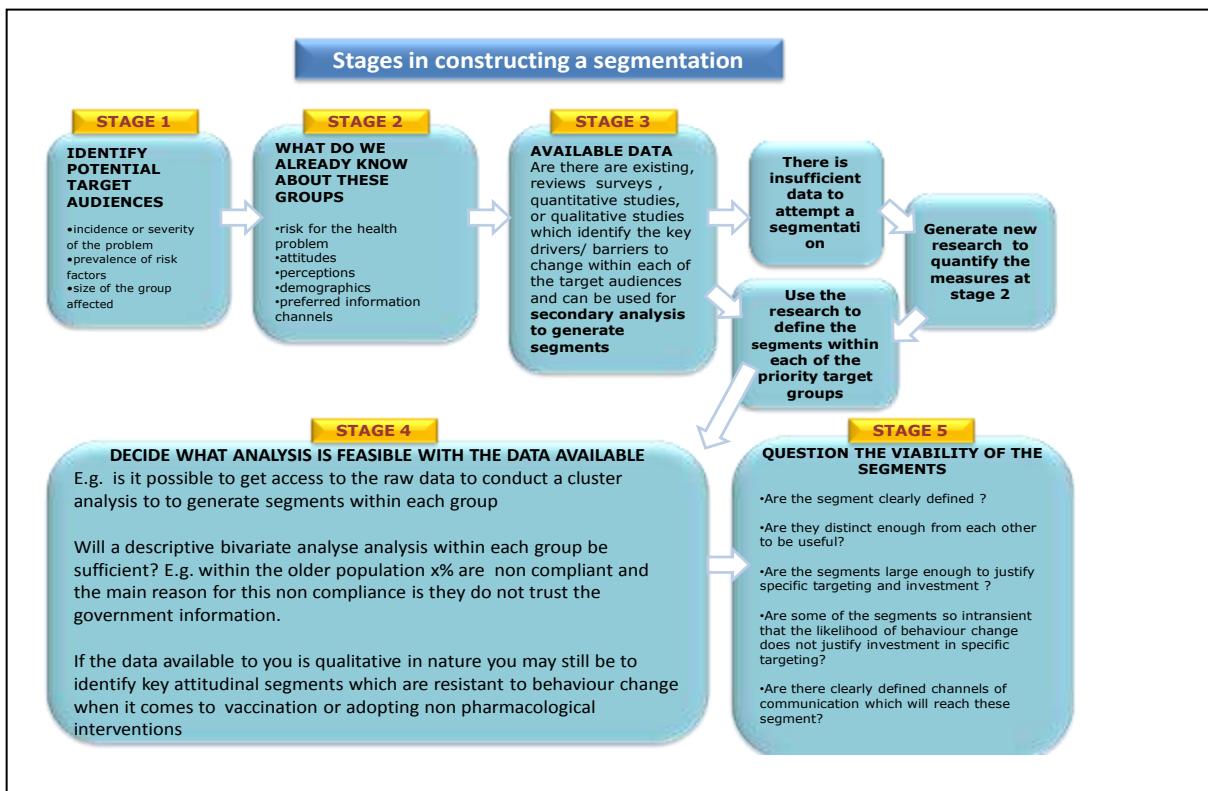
Stages in constructing a segmentation

STAGE 1

IDENTIFY POTENTIAL TARGET AUDIENCES

•incidence or severity of the problem
•prevalence of risk factors
•size of the group affected

STAGE 2

WHAT DO WE ALREADY KNOW ABOUT THESE GROUPS

•risk for the health problem
•attitudes
•perceptions
•demographics
•preferred information channels

STAGE 3

AVAILABLE DATA
Are there are existing, reviews surveys , quantitative studies, or qualitative studies which identify the key drivers/ barriers to change within each of the target audiences and can be used for secondary analysis to generate segments

There is insufficient data to attempt a segmentation

Generate new research to quantify the measures at stage 2

Use the research to define the segments within each of the priority target groups

STAGE 4

DECIDE WHAT ANALYSIS IS FEASIBLE WITH THE DATA AVAILABLE
E.g. is it possible to get access to the raw data to conduct a cluster analysis to to generate segments within each group

Will a descriptive bivariate analyse analysis within each group be sufficient? E.g. within the older population x% are non compliant and the main reason for this non compliance is they do not trust the government information.

If the data available to you is qualitative in nature you may still be to identify key attitudinal segments which are resistant to behaviour change when it comes to vaccination or adopting non pharmacological interventions

STAGE 5

QUESTION THE VIABILITY OF THE SEGMENTS

•Are the segment clearly defined ?

•Are they distinct enough from each other to be useful?

•Are the segments large enough to justify specific targeting and investment ?

•Are some of the segments so intransient that the likelihood of behaviour change does not justify investment in specific targeting?

•Are there clearly defined channels of communication which will reach these segment?